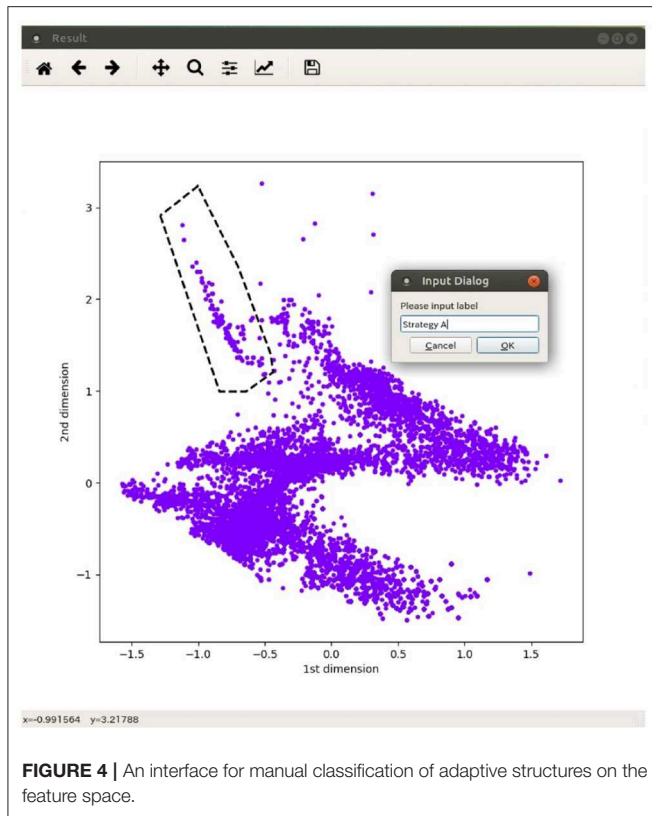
Result

Input Dialog

Please input label

Strategy A

Cancel

OK

3

2

1

0

−1

2nd dimension

−1.5

−1.0

−0.5

0.0

0.5

1.0

1.5

1st dimension

x=-0.991564 y=3.21788

**FIGURE 4 |** An interface for manual classification of adaptive structures on the feature space.